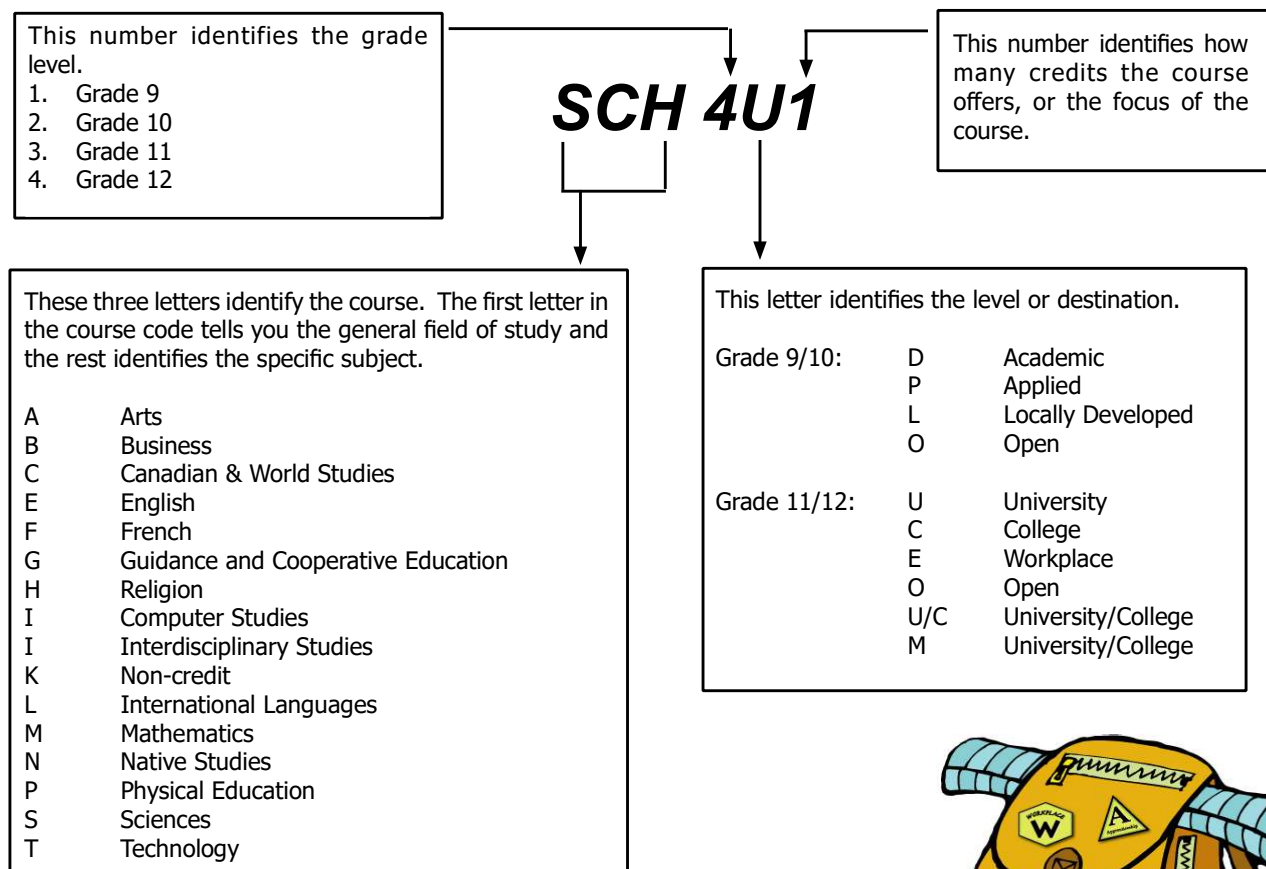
This number identifies the grade level.
1. Grade 9
2. Grade 10
3. Grade 11
4. Grade 12

SCH 4U1

This number identifies how many credits the course offers, or the focus of the course.

These three letters identify the course. The first letter in the course code tells you the general field of study and the rest identifies the specific subject.

A Arts
B Business
C Canadian & World Studies
E English
F French
G Guidance and Cooperative Education
H Religion
I Computer Studies
I Interdisciplinary Studies
K Non-credit
L International Languages
M Mathematics
N Native Studies
P Physical Education
S Sciences
T Technology

This letter identifies the level or destination.

| | | |
|---|---|---|
| Grade 9/10: | D | Academic |
| | P | Applied |
| | L | Locally Developed |
| | O | Open |
| Grade 11/12: | U | University |
| | C | College |
| | E | Workplace |
| | O | Open |
| | U/C | University/College |
| | M | University/College |

WORKPLACE
W
A
Apprenticeship